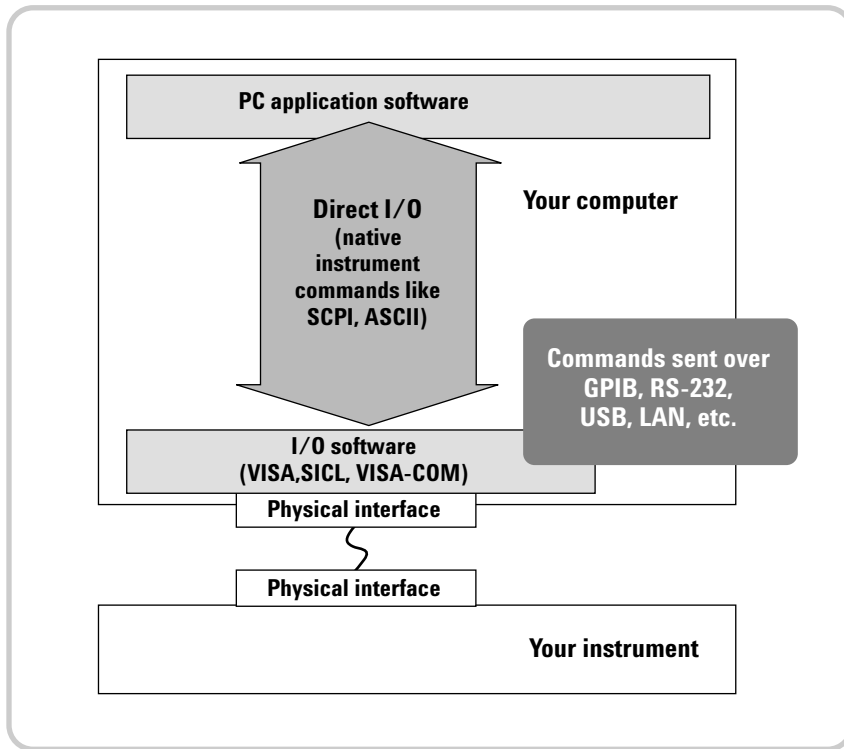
PC application software

Direct I/O
(native instrument commands like SCPI, ASCII)

Your computer

Commands sent over GPIB, RS-232, USB, LAN, etc.

I/O software
(VISA,SICL, VISA-COM)

Physical interface

Physical interface

Your instrument